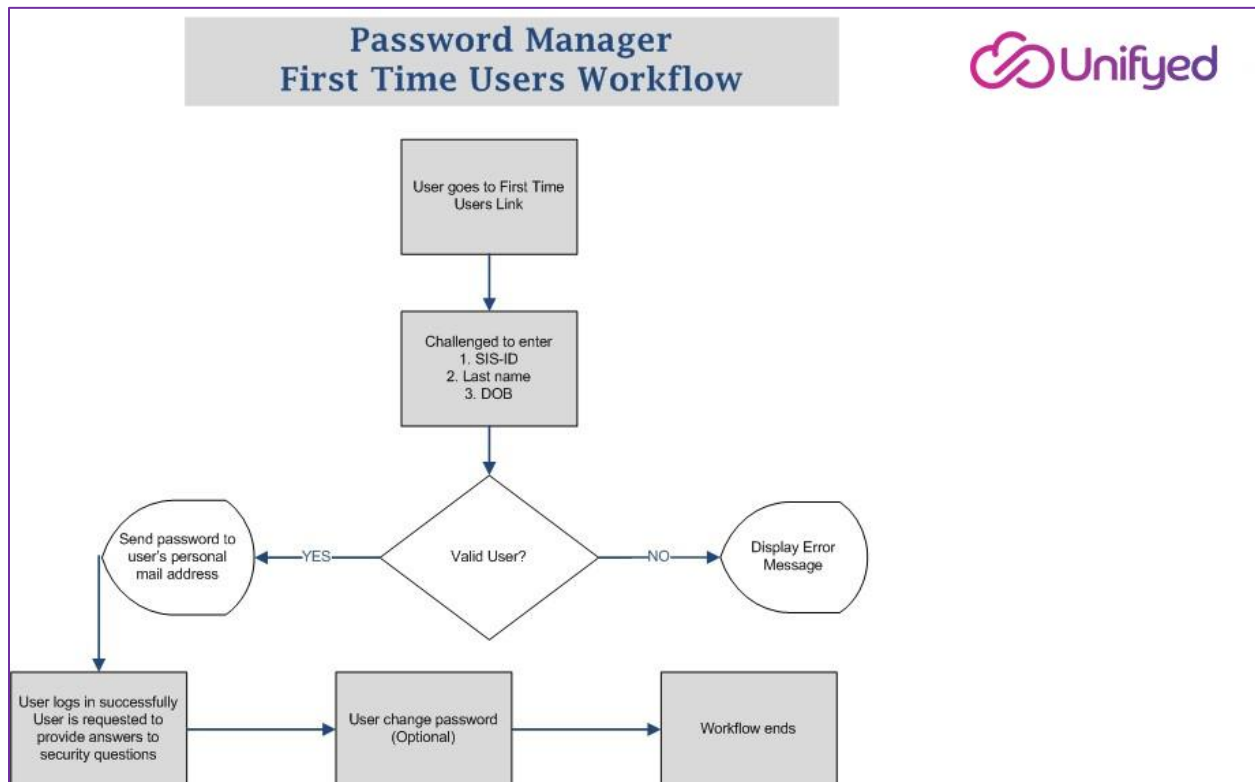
Password Manager
First Time Users Workflow

Unifyed

User goes to First Time Users Link

Challenged to enter
1. SIS-ID
2. Last name
3. DOB

Send password to user's personal mail address

YES

Valid User?

NO

Display Error Message

User logs in successfully User is requested to provide answers to security questions

User change password (Optional)

Workflow ends